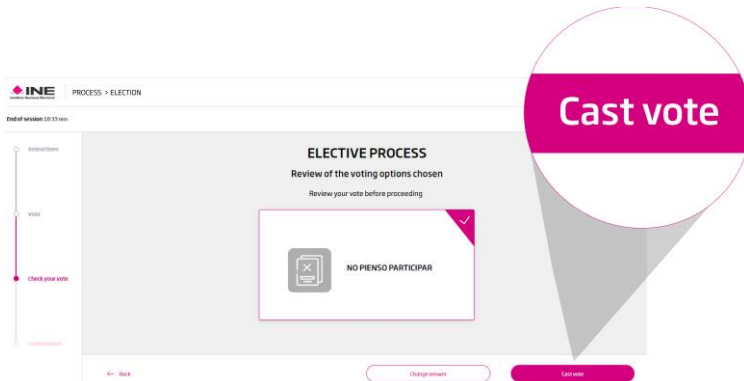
INE
Instituto Nacional Electoral

PROCESS > ELECTION

End of session 10:33 min

Instructions

Vote

Check your vote

Confirmation

ELECTIVE PROCESS

Review of the voting options chosen

Review your vote before proceeding

NO PIENSO PARTICIPAR

← Back

Change answer

Cast vote

Cast vote